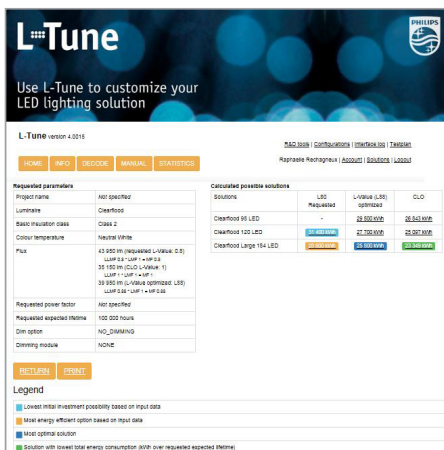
L-Tune

PHILIPS

Use L-Tune to customize your LED lighting solution

L-Tune version 4.0015

R&D tools | Configurations | Interface log | Testplan

HOME INFO DECODE MANUAL STATISTICS

Raphaële Rechagneux | Account | Solutions | Logout

Requested parameters

| Project name | Not specified |
|---|---|
| Luminaire | Clearflood |
| Basic insulation class | Class 2 |
| Colour temperature | Neutral White |
| Flux | 43 950 lm (requested L-Value: 0.8) LLMF 0.8 * LMF * = MF 0.8; 35 150 lm (CLO L-Value: 1) LLMF 1 * LMF * = MF 1; 39 950 lm (L-Value optimized: L88) LLMF 0.88 * LMF 1 = MF 0.88 |
| Requested power factor | Not specified |
| Requested expected lifetime | 100 000 hours |
| Dim option | NO_DIMMING |
| Dimming module | NONE |

Calculated possible solutions

| Solutions | L80 Requested | L-Value (L88) optimized | CLO |
|---|---|---|---|
| Clearflood 96 LED | - | 29 500 kWh | 26 543 kWh |
| Clearflood 120 LED | 31 400 kWh | 27 700 kWh | 25 097 kWh |
| Clearflood Large 184 LED | 29 600 kWh | 25 600 kWh | 23 349 kWh |

RETURN PRINT

Legend

Lowest initial investment possibility based on input data

Most energy efficient option based on input data

Most optimal solution

Solution with lowest total energy consumption (With over requested expected lifetime)